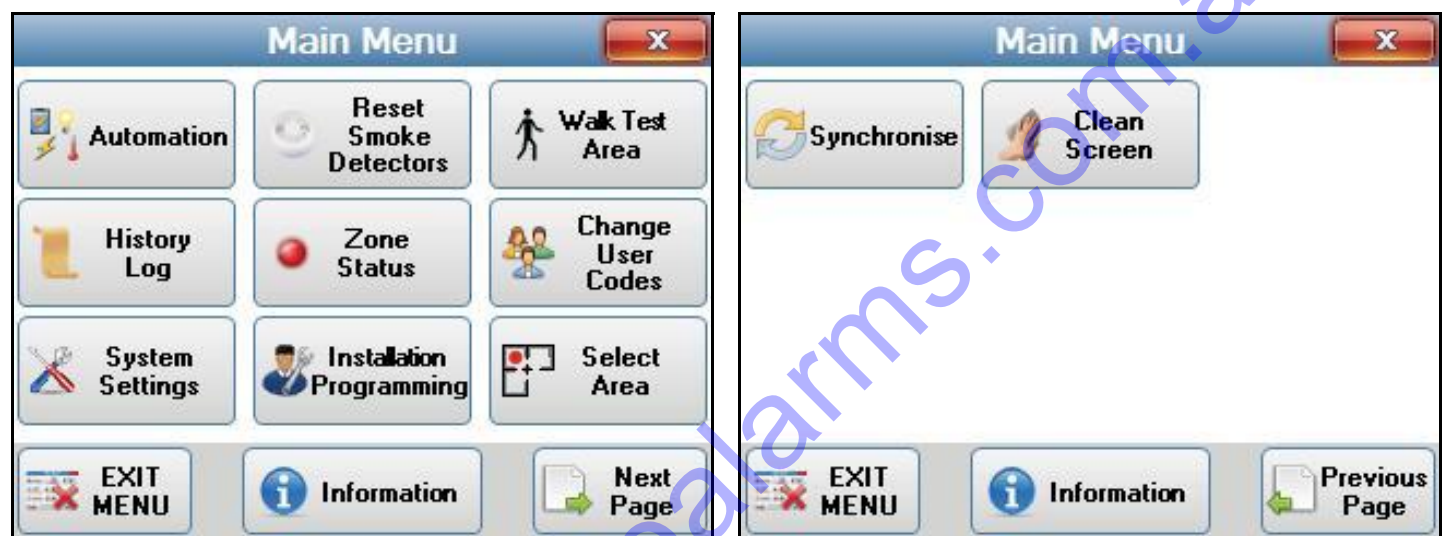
Main Menu

x

Automation

Reset Smoke Detectors

Walk Test Area

History Log

Zone Status

Change User Codes

System Settings

Installation Programming

Select Area

EXIT MENU

Information

Next Page

Main Menu

x

Synchronise

Clean Screen

EXIT MENU

Information

Previous Page

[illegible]alarms.com.a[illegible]